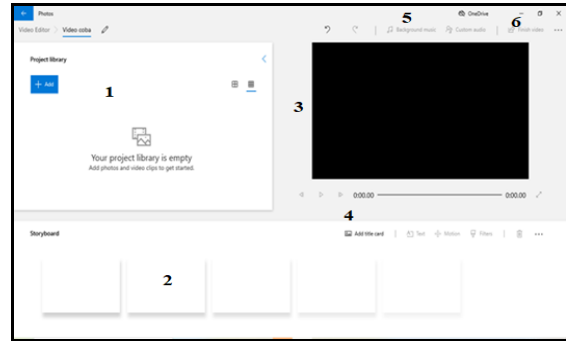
Photos

OneDrive

Video Editor   Video coba

Background music   Custom audio   Finish video   ...

5

6

Project library

+ Add

1

3

Your project library is empty
Add photos and video clips to get started.

0:00.00   0:00.00

4

Storyboard

Add title card   Text   Motion   Filters   ...

2